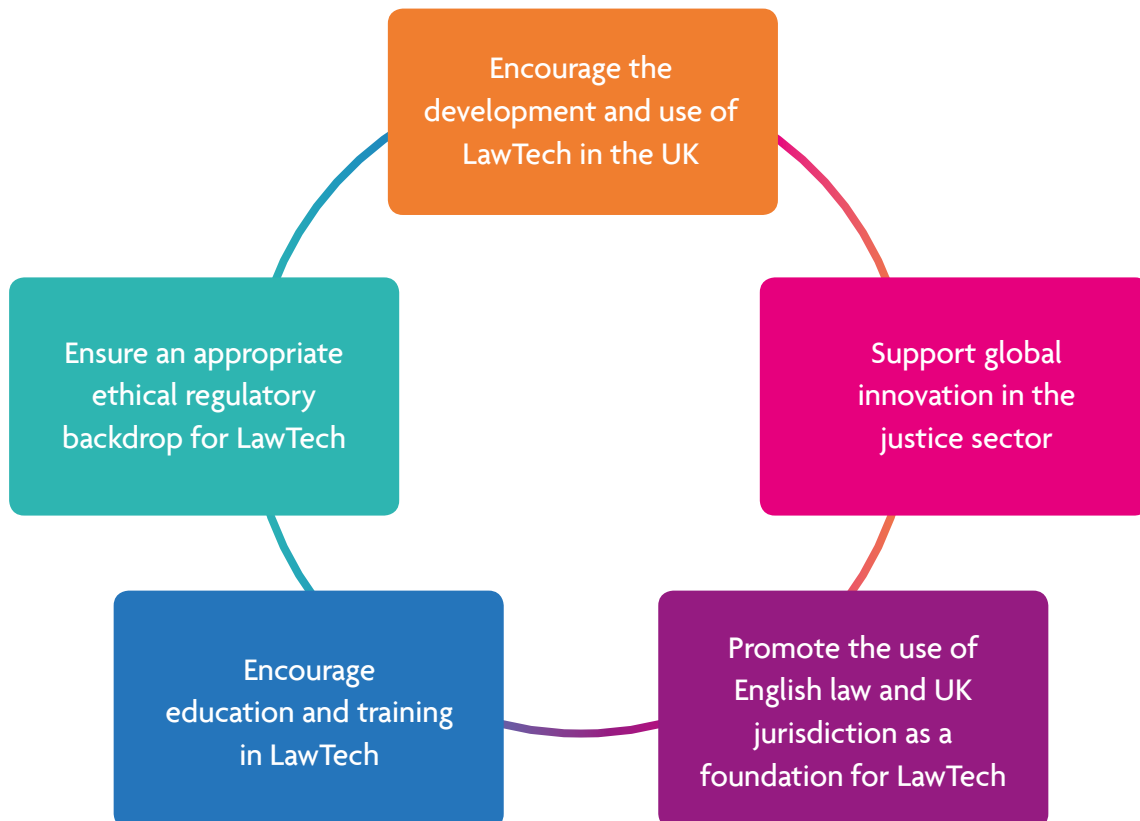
Encourage the development and use of LawTech in the UK

Support global innovation in the justice sector

Promote the use of English law and UK jurisdiction as a foundation for LawTech

Encourage education and training in LawTech

Ensure an appropriate ethical regulatory backdrop for LawTech